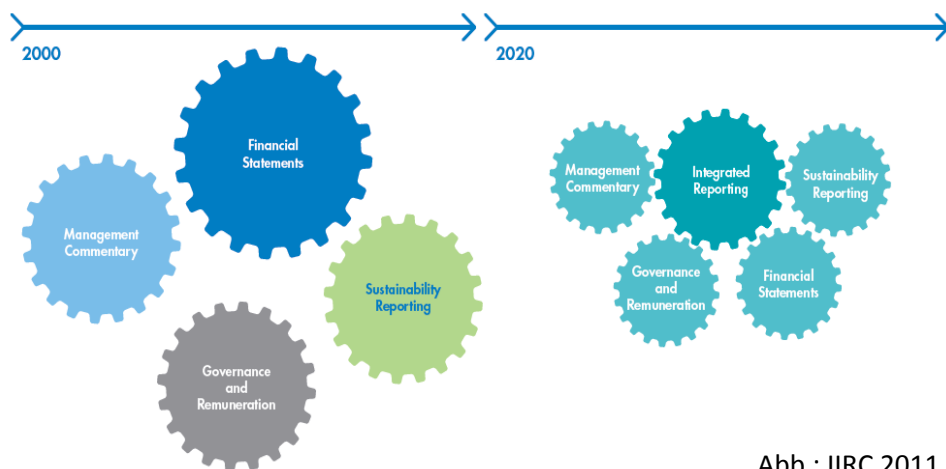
2000

Financial Statements

Management Commentary

Sustainability Reporting

Governance and Remuneration

2020

Management Commentary

Integrated Reporting

Sustainability Reporting

Governance and Remuneration

Financial Statements

Abb.: IIRC 2011